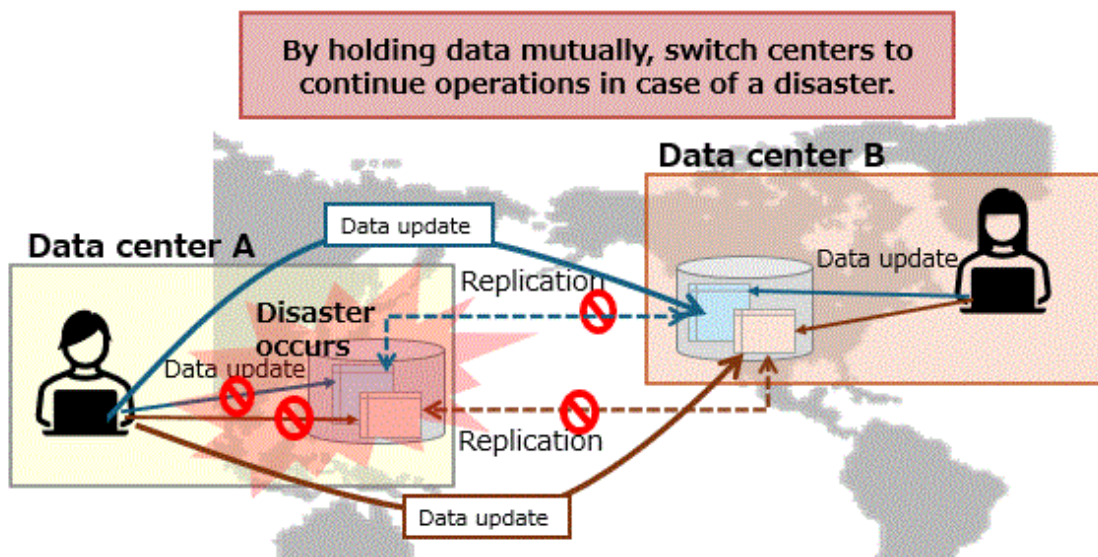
By holding data mutually, switch centers to continue operations in case of a disaster.

Data center B

Data update

Data center A

Data update

Replication

Disaster occurs

Data update

Replication

Data update